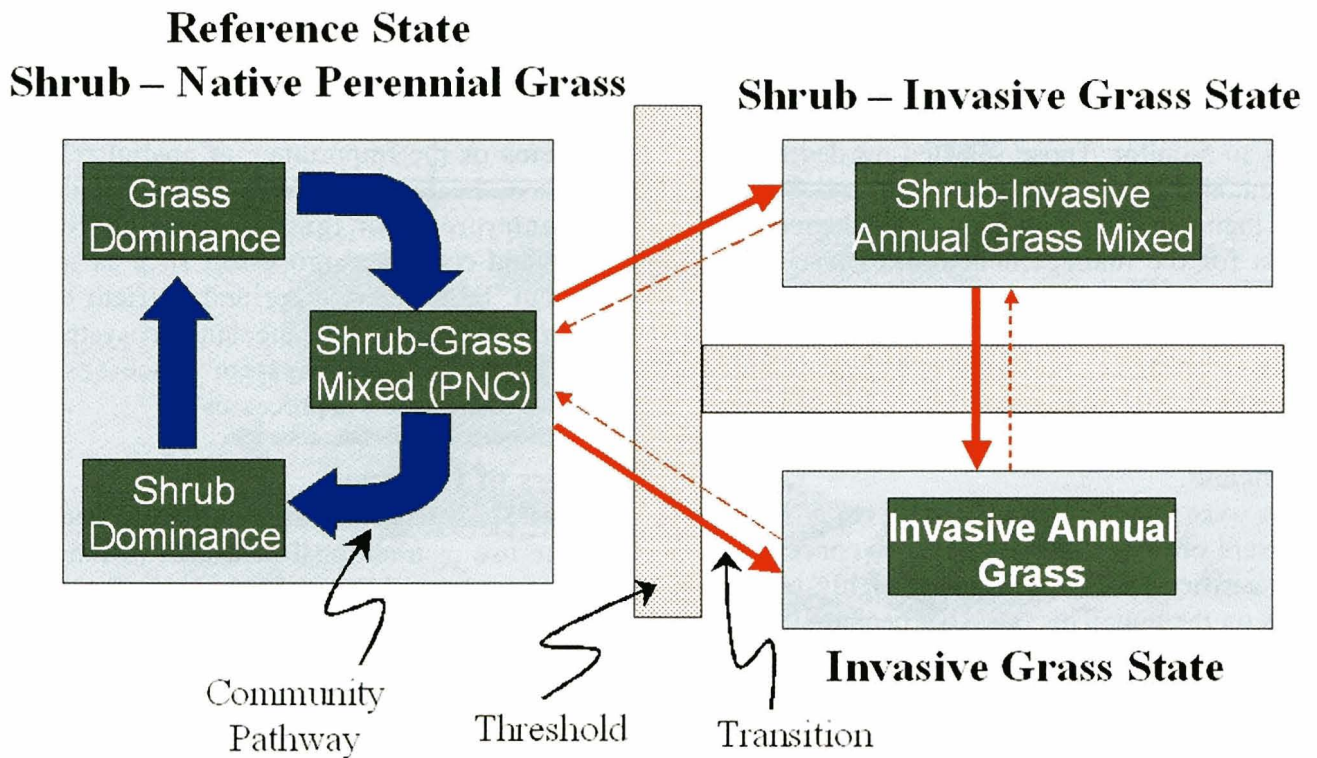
Reference State
Shrub – Native Perennial Grass

Shrub – Invasive Grass State

Grass Dominance

Shrub-Grass Mixed (PNC)

Shrub Dominance

Shrub-Invasive Annual Grass Mixed

Invasive Annual Grass

Invasive Grass State

Community Pathway

Threshold

Transition